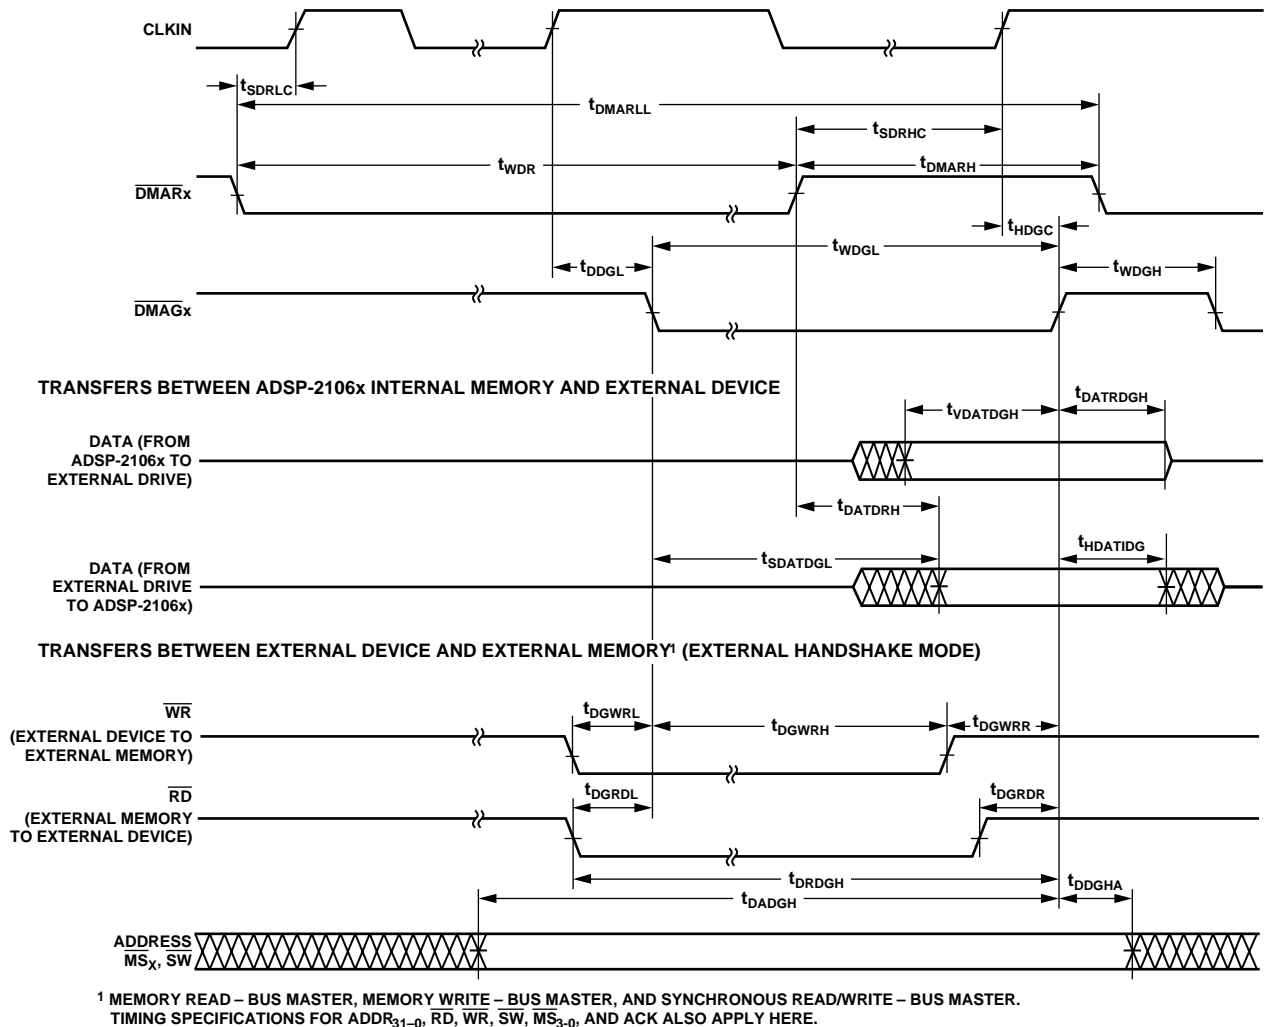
CLKIN

$t_{SDRLC}$

$t_{DMARLL}$

$t_{SDRHC}$

$t_{WDR}$

$t_{DMARH}$

$\overline{DMARx}$

$t_{HDGC}$

$t_{DDGL}$

$t_{WDGL}$

$t_{WDGH}$

$\overline{DMAGx}$

TRANSFERS BETWEEN ADSP-2106x INTERNAL MEMORY AND EXTERNAL DEVICE

$t_{DATRDGH}$

$t_{VDATDGH}$

DATA (FROM ADSP-2106x TO EXTERNAL DRIVE)

$t_{DATDRH}$

$t_{HDATIDG}$

$t_{SDATDGL}$

DATA (FROM EXTERNAL DRIVE TO ADSP-2106x)

TRANSFERS BETWEEN EXTERNAL DEVICE AND EXTERNAL MEMORY$^1$ (EXTERNAL HANDSHAKE MODE)

$\overline{WR}$ (EXTERNAL DEVICE TO EXTERNAL MEMORY)

$t_{DGWRL}$

$t_{DGWRH}$

$t_{DGWRR}$

$\overline{RD}$ (EXTERNAL MEMORY TO EXTERNAL DEVICE)

$t_{DGRDL}$

$t_{DGRDR}$

$t_{DRDGH}$

$t_{DDGHA}$

$t_{DADGH}$

ADDRESS $\overline{MS_X}$, $\overline{SW}$

$^1$ MEMORY READ – BUS MASTER, MEMORY WRITE – BUS MASTER, AND SYNCHRONOUS READ/WRITE – BUS MASTER. TIMING SPECIFICATIONS FOR $ADDR_{31-0}$, $\overline{RD}$, $\overline{WR}$, $\overline{SW}$, $\overline{MS}_{3-0}$, AND ACK ALSO APPLY HERE.